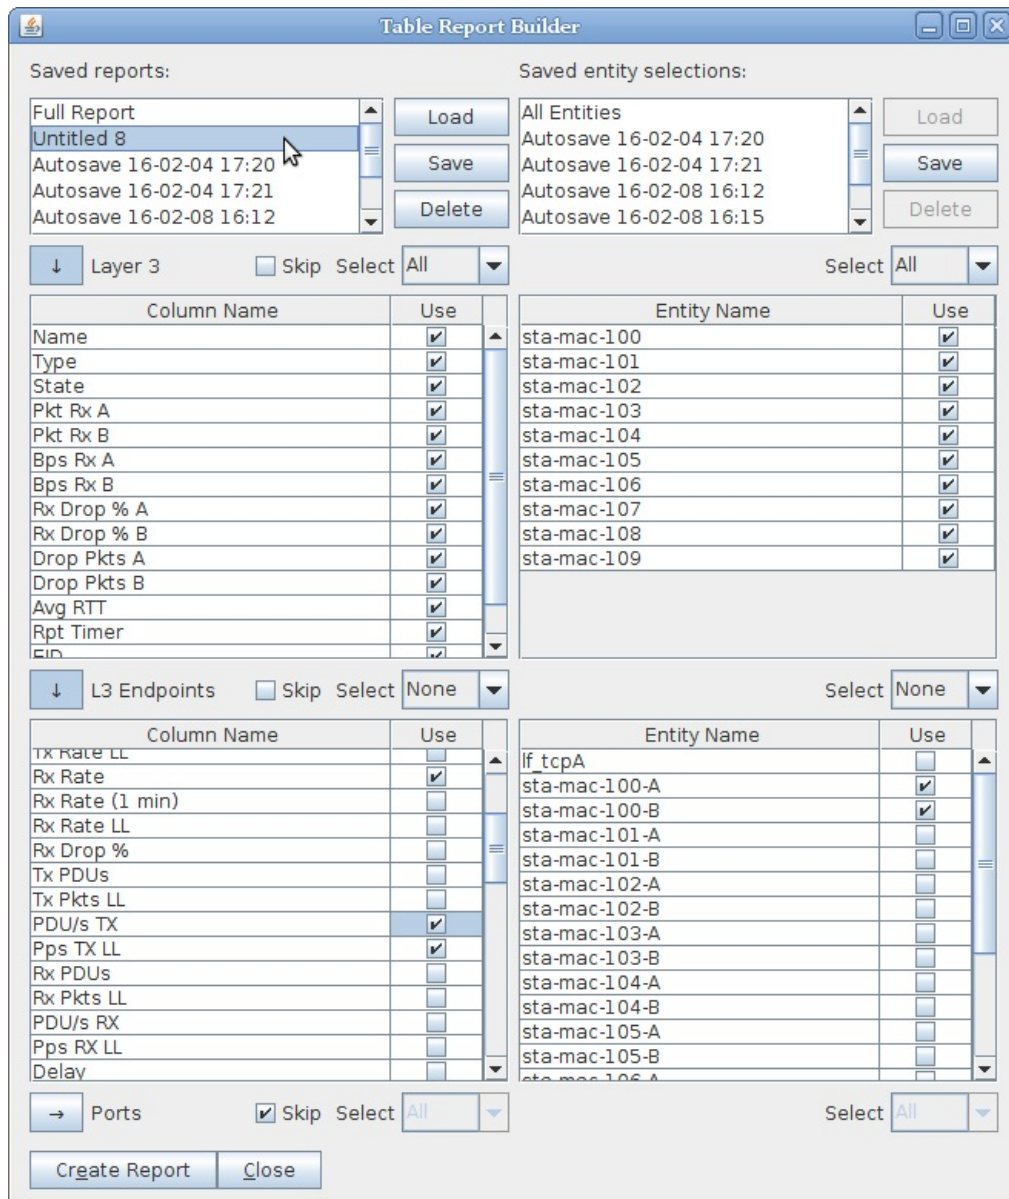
Table Report Builder

Saved reports:

Full Report
Untitled 8
Autosave 16-02-04 17:20
Autosave 16-02-04 17:21
Autosave 16-02-08 16:12

Load
Save
Delete

Saved entity selections:

All Entities
Autosave 16-02-04 17:20
Autosave 16-02-04 17:21
Autosave 16-02-08 16:12
Autosave 16-02-08 16:15

Load
Save
Delete

↓ Layer 3 Skip Select All

Select All

| Column Name | Use |
|---|---|
| Name | ✔ |
| Type | ✔ |
| State | ✔ |
| Pkt Rx A | ✔ |
| Pkt Rx B | ✔ |
| Bps Rx A | ✔ |
| Bps Rx B | ✔ |
| Rx Drop % A | ✔ |
| Rx Drop % B | ✔ |
| Drop Pkts A | ✔ |
| Drop Pkts B | ✔ |
| Avg RTT | ✔ |
| Rpt Timer | ✔ |
| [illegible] | ✔ |

| Entity Name | Use |
|---|---|
| sta-mac-100 | ✔ |
| sta-mac-101 | ✔ |
| sta-mac-102 | ✔ |
| sta-mac-103 | ✔ |
| sta-mac-104 | ✔ |
| sta-mac-105 | ✔ |
| sta-mac-106 | ✔ |
| sta-mac-107 | ✔ |
| sta-mac-108 | ✔ |
| sta-mac-109 | ✔ |

↓ L3 Endpoints Skip Select None

Select None

| Column Name | Use |
|---|---|
| Tx Rate LL | |
| Rx Rate | ✔ |
| Rx Rate (1 min) | |
| Rx Rate LL | |
| Rx Drop % | |
| Tx PDUs | |
| Tx Pkts LL | |
| PDU/s TX | ✔ |
| Pps TX LL | ✔ |
| Rx PDUs | |
| Rx Pkts LL | |
| PDU/s RX | |
| Pps RX LL | |
| Delay | |

| Entity Name | Use |
|---|---|
| lf_tcpA | |
| sta-mac-100-A | ✔ |
| sta-mac-100-B | ✔ |
| sta-mac-101-A | |
| sta-mac-101-B | |
| sta-mac-102-A | |
| sta-mac-102-B | |
| sta-mac-103-A | |
| sta-mac-103-B | |
| sta-mac-104-A | |
| sta-mac-104-B | |
| sta-mac-105-A | |
| sta-mac-105-B | |
| sta-mac-106-A | |

→ Ports ✔ Skip Select All

Select All

Create Report Close